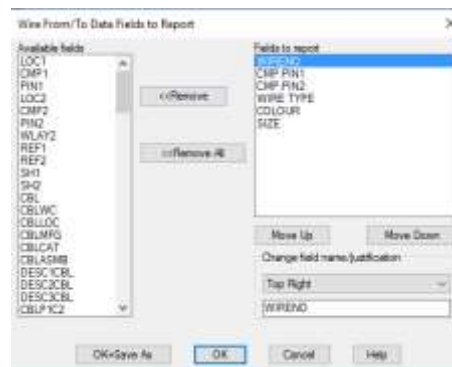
Wire From/To Data Fields to Report

Available fields
LOC1
CMP1
PIN1
LOC2
CMP2
PIN2
WLAY2
REF1
REF2
SH1
SH2
CBL
CBLWC
CBLLOC
CBLMFG
CBLCAT
CBLASMB
DESC1CBL
DESC2CBL
DESC3CBL
CBLP1C2

<<Remove

<<Remove All

Fields to report
WIREND
CMP PIN1
CMP PIN2
WIRE TYPE
COLOUR
SIZE

Move Up
Move Down

Change field name/justification
Top Right
WIREND

OK+Save As
OK
Cancel
Help